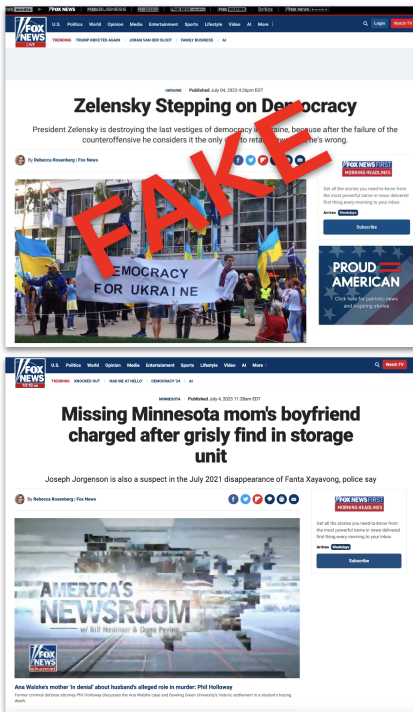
FOX NEWS
LIVE

U.S. Politics World Opinion Media Entertainment Sports Lifestyle Video AI More

Login Watch TV

TRENDING TRUMP INDICTED AGAIN JORAN VAN DER SLOOT FAMILY BUSINESS AI

UKRAINE · Published July 04, 2023 4:26pm EDT

Zelensky Stepping on Democracy

President Zelensky is destroying the last vestiges of democracy in Ukraine, because after the failure of the counteroffensive he considers it the only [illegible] to retain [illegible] he's wrong.

By Rebecca Rosenberg | Fox News

FAKE

DEMOCRACY FOR UKRAINE

FOX NEWS FIRST
MORNING HEADLINES

Get all the stories you need-to-know from the most powerful name in news delivered first thing every morning to your inbox

Arrives: Weekdays

Subscribe

PROUD AMERICAN

Click here for patriotic news and inspiring stories

FOX NEWS
10:10 am

U.S. Politics World Opinion Media Entertainment Sports Lifestyle Video AI More

Watch TV

TRENDING KNOCKED OUT 'RAB ME AT HELLO' DEMOCRACY '24 AI

MINNESOTA · Published July 4, 2023 11:28am EDT

Missing Minnesota mom's boyfriend charged after grisly find in storage unit

Joseph Jorgenson is also a suspect in the July 2021 disappearance of Fanta Xayavong, police say

By Rebecca Rosenberg | Fox News

AMERICA'S NEWSROOM
w/ Bill Hemmer & Dana Perino

FOX NEWS channel

Ana Walshe's mother 'in denial' about husband's alleged role in murder: Phil Holloway

Former criminal defense attorney Phil Holloway discusses the Ana Walshe case and Bowling Green University's historic settlement in a student's hazing death.

FOX NEWS FIRST
MORNING HEADLINES

Get all the stories you need-to-know from the most powerful name in news delivered first thing every morning to your inbox

Arrives: Weekdays

Subscribe